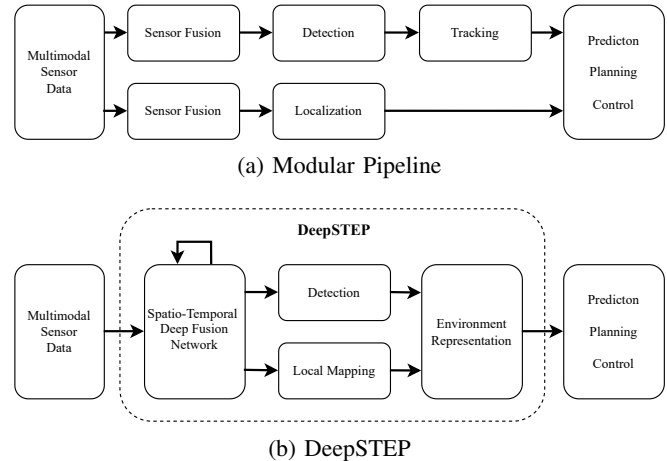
Multimodal Sensor Data

Sensor Fusion

Detection

Tracking

Sensor Fusion

Localization

Predicton

Planning

Control

(a) Modular Pipeline

DeepSTEP

Multimodal Sensor Data

Spatio-Temporal Deep Fusion Network

Detection

Local Mapping

Environment Representation

Predicton

Planning

Control

(b) DeepSTEP